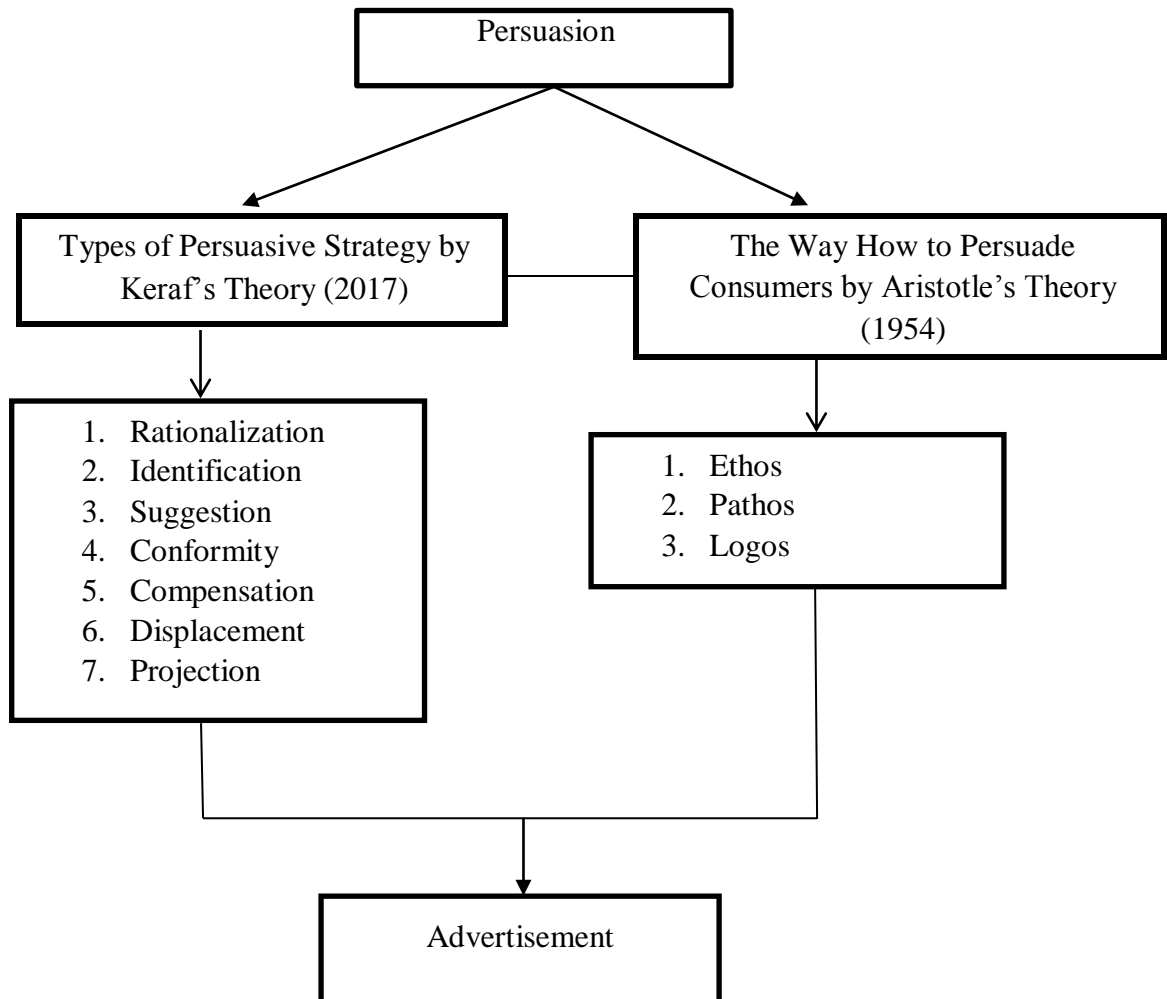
Persuasion

Types of Persuasive Strategy by Keraf’s Theory (2017)

The Way How to Persuade Consumers by Aristotle’s Theory (1954)

1. Rationalization
2. Identification
3. Suggestion
4. Conformity
5. Compensation
6. Displacement
7. Projection

1. Ethos
2. Pathos
3. Logos

Advertisement